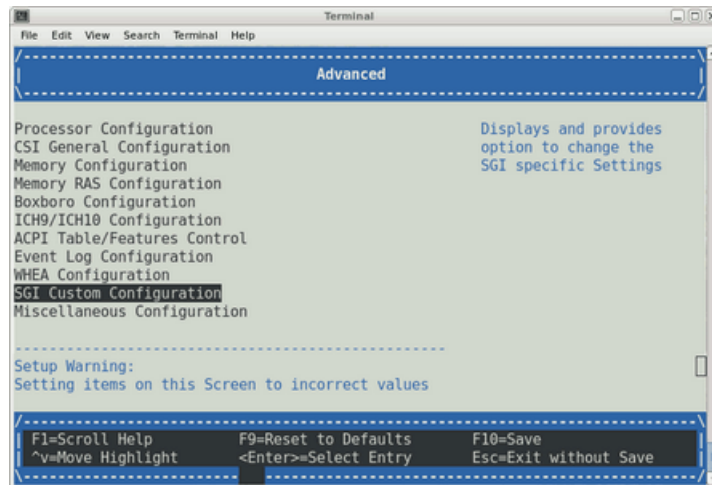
Terminal

File Edit View Search Terminal Help

Advanced

Processor Configuration
CSI General Configuration
Memory Configuration
Memory RAS Configuration
Boxboro Configuration
ICH9/ICH10 Configuration
ACPI Table/Features Control
Event Log Configuration
WHEA Configuration
SGI Custom Configuration
Miscellaneous Configuration

Displays and provides option to change the SGI specific Settings

Setup Warning:
Setting items on this Screen to incorrect values

F1=Scroll Help
^v=Move Highlight
F9=Reset to Defaults
<Enter>=Select Entry
F10=Save
Esc=Exit without Save